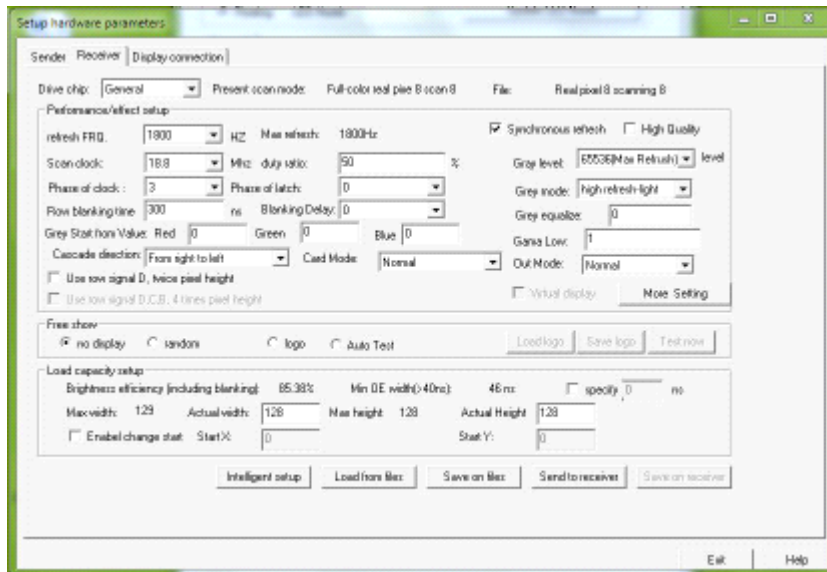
Setup hardware parameters

Sender Receiver Display connection

Drive chip: General Present scan mode: Full-color real pixe 8 scan 8 File: Real pixel 8 scanning 8

Performance/effect setup

refresh FRQ. 1800 HZ Max refresh: 1800Hz

Synchronous refresh High Quality

Scan clock: 18.8 Mhz duty ratio: 50 %

Gray level: 65536(Max Refresh) level

Phase of clock: 3 Phase of latch: 0

Grey mode: high refresh-light

Row blanking time 300 ns Blanking Delay: 0

Grey equalize: 0

Grey Start from Value: Red 0 Green 0 Blue 0

Gama Low: 1

Cascade direction: From right to left Card Mode: Normal

Out Mode: Normal

Use row signal D, twice pixel height

Use row signal D,C,B, 4 times pixel height

Virtual display More Setting

Free show

no display random logo Auto Test

Load logo Save logo Test now

Load capacity setup

Brightness efficiency (including blanking): 85.38% Min OE width(>40ns): 46 ns specify 0 ns

Max width: 129 Actual width: 128 Max height: 128 Actual Height 128

Enabel change start Start X: 0 Start Y: 0

Intelligent setup Load from files Save on files Send to receiver Save on receiver

Exit Help